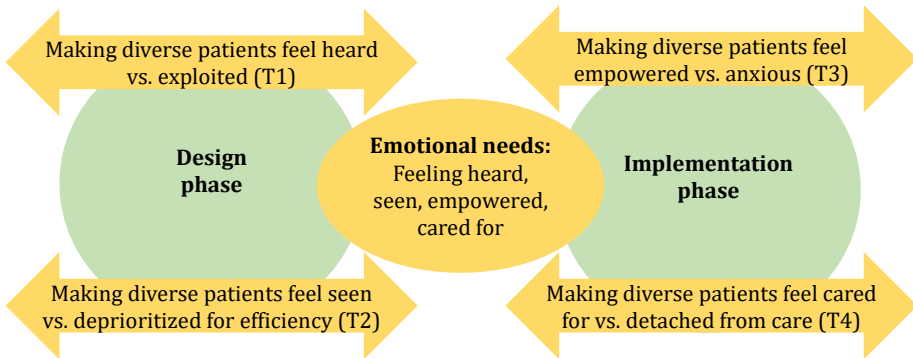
Making diverse patients feel heard vs. exploited (T1)

Making diverse patients feel empowered vs. anxious (T3)

Design phase

Emotional needs: Feeling heard, seen, empowered, cared for

Implementation phase

Making diverse patients feel seen vs. deprioritized for efficiency (T2)

Making diverse patients feel cared for vs. detached from care (T4)